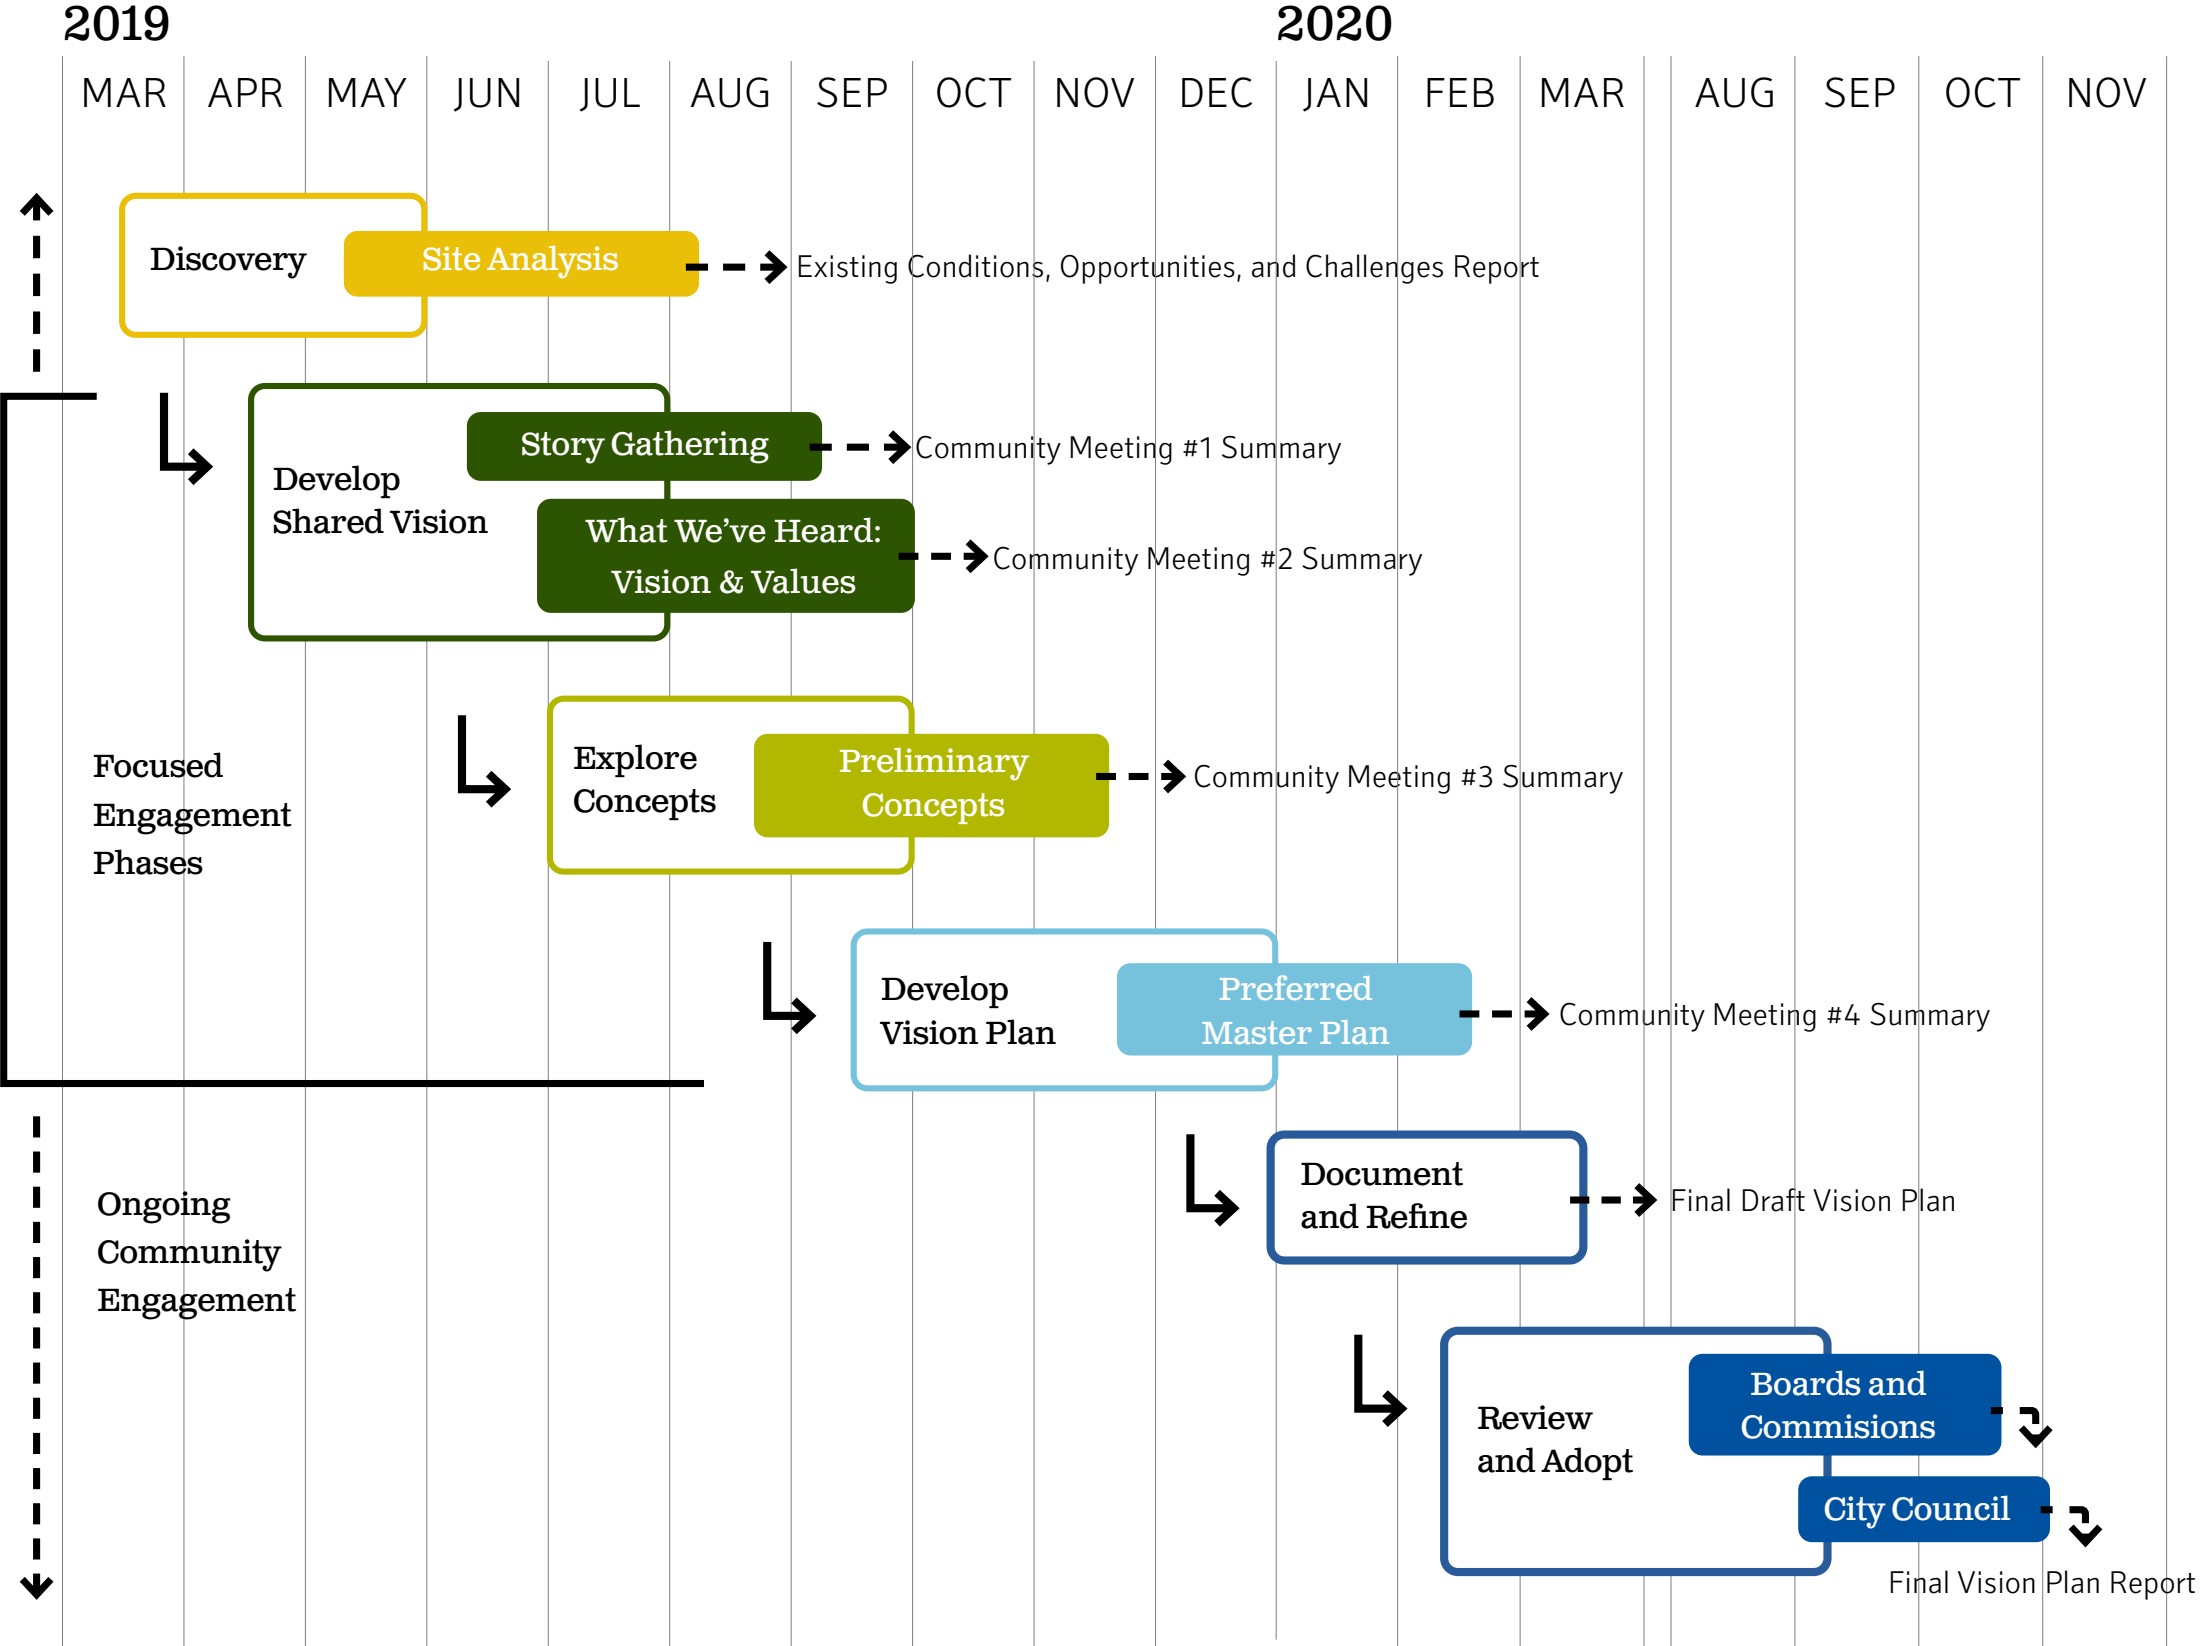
2019

2020

MAR APR MAY JUN JUL AUG SEP OCT NOV DEC JAN FEB MAR AUG SEP OCT NOV

Discovery

Site Analysis

Existing Conditions, Opportunities, and Challenges Report

Develop Shared Vision

Story Gathering

Community Meeting #1 Summary

What We've Heard: Vision & Values

Community Meeting #2 Summary

Focused Engagement Phases

Explore Concepts

Preliminary Concepts

Community Meeting #3 Summary

Develop Vision Plan

Preferred Master Plan

Community Meeting #4 Summary

Ongoing Community Engagement

Document and Refine

Final Draft Vision Plan

Review and Adopt

Boards and Commisions

City Council

Final Vision Plan Report